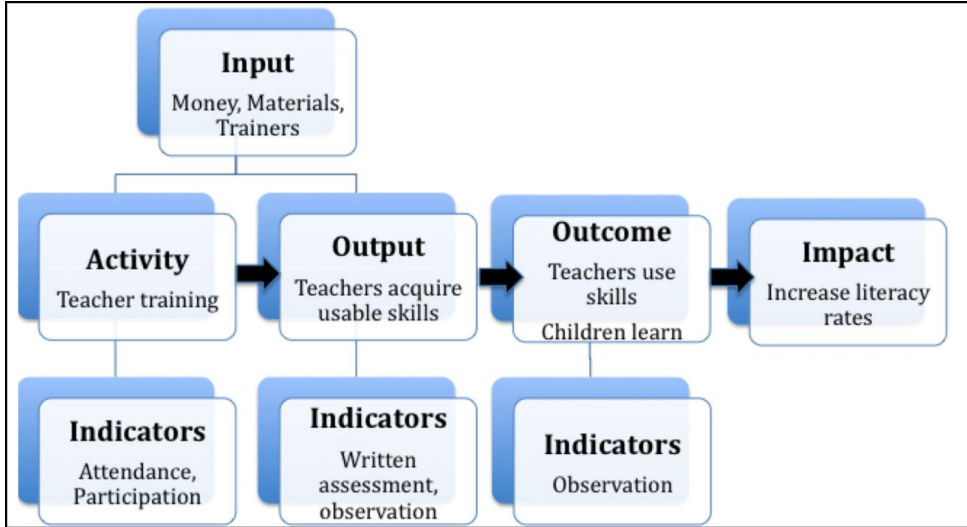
Input
Money, Materials, Trainers

Activity
Teacher training

Output
Teachers acquire usable skills

Outcome
Teachers use skills
Children learn

Impact
Increase literacy rates

Indicators
Attendance, Participation

Indicators
Written assessment, observation

Indicators
Observation